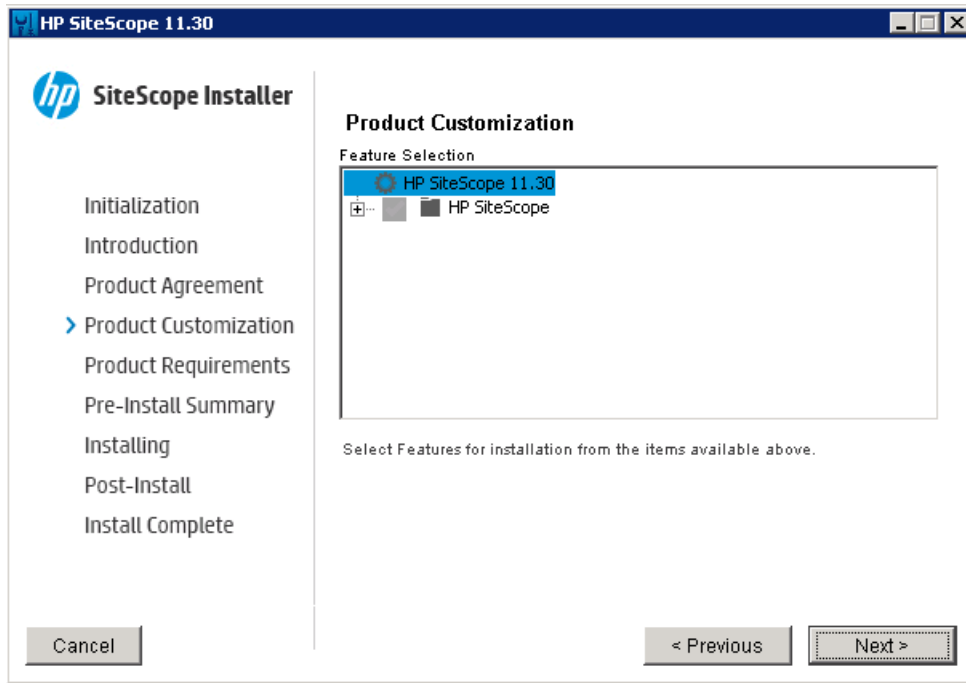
HP SiteScope 11.30

hp SiteScope Installer

Initialization
Introduction
Product Agreement
Product Customization
Product Requirements
Pre-Install Summary
Installing
Post-Install
Install Complete

Product Customization

Feature Selection

HP SiteScope 11.30
HP SiteScope

Select Features for installation from the items available above.

Cancel

< Previous

Next >